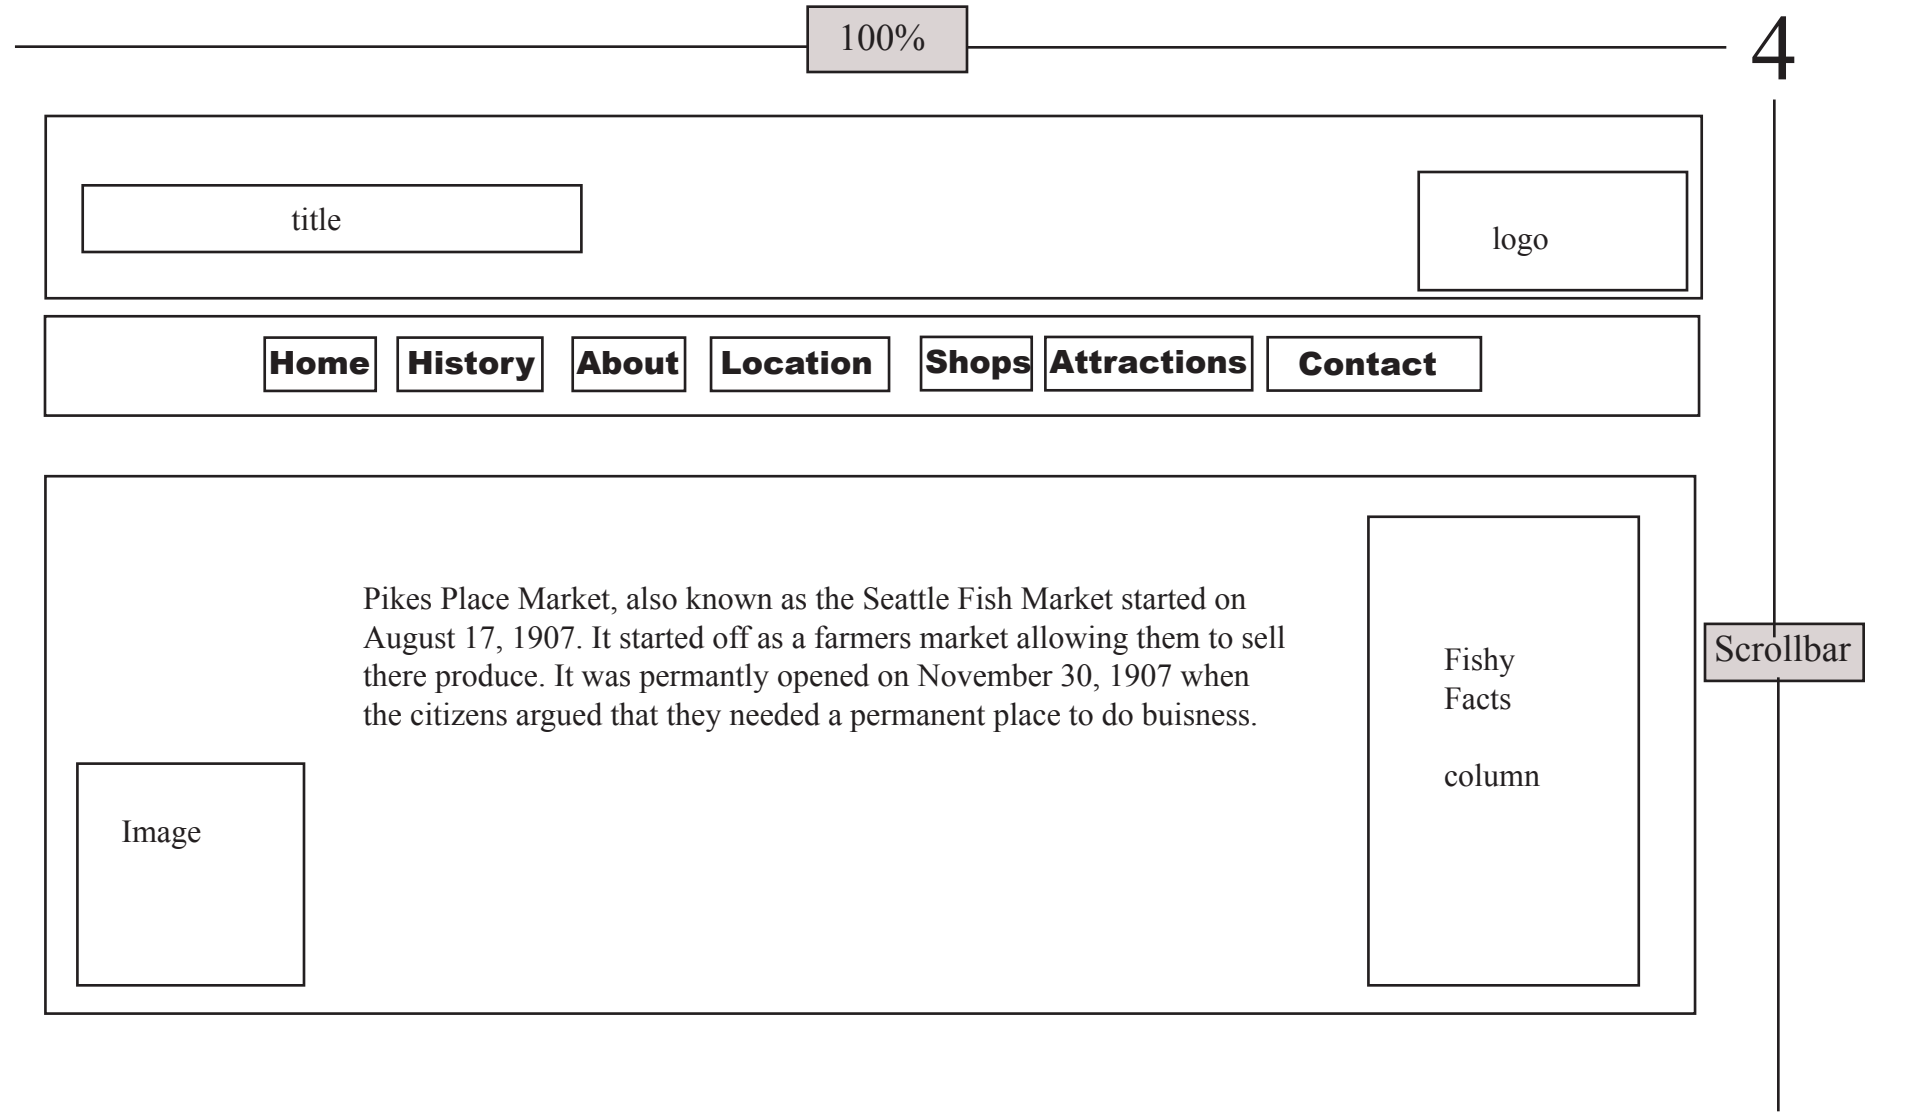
100%

4

title

logo

Home History About Location Shops Attractions Contact

Pikes Place Market, also known as the Seattle Fish Market started on August 17, 1907. It started off as a farmers market allowing them to sell there produce. It was permantly opened on November 30, 1907 when the citizens argued that they needed a permanent place to do buisness.

Fishy Facts

column

Image

Scrollbar